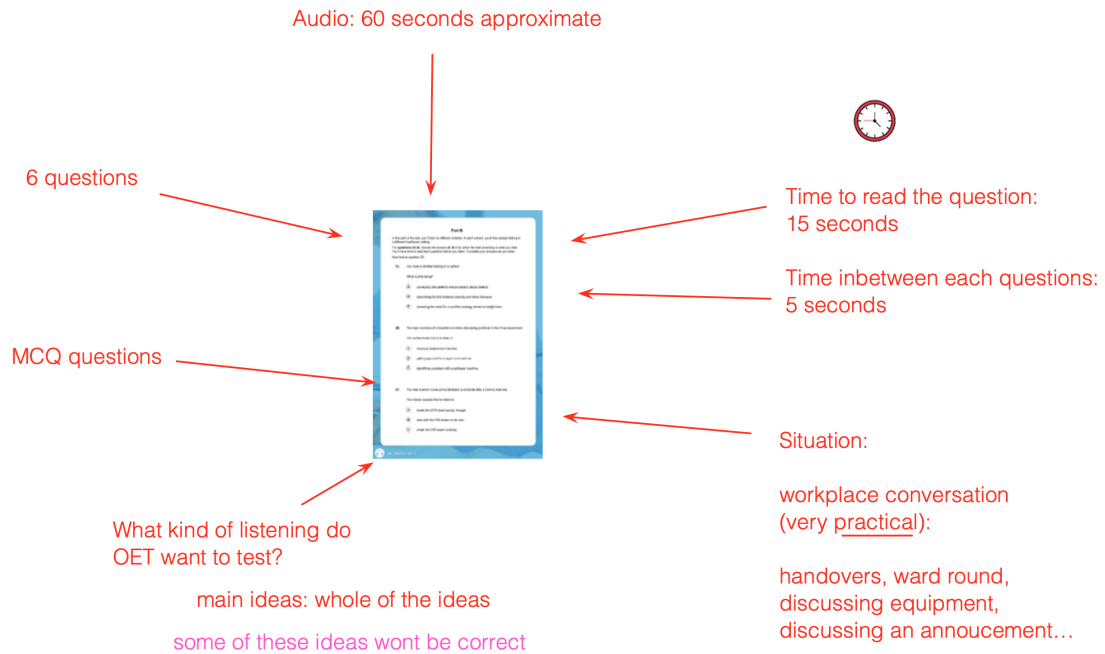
Audio: 60 seconds approximate

6 questions

Time to read the question: 15 seconds

Time inbetween each questions: 5 seconds

MCQ questions

Situation:

workplace conversation (very practical):

handovers, ward round, discussing equipment, discussing an annoucement…

What kind of listening do OET want to test?

main ideas: whole of the ideas

some of these ideas wont be correct

Part B

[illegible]